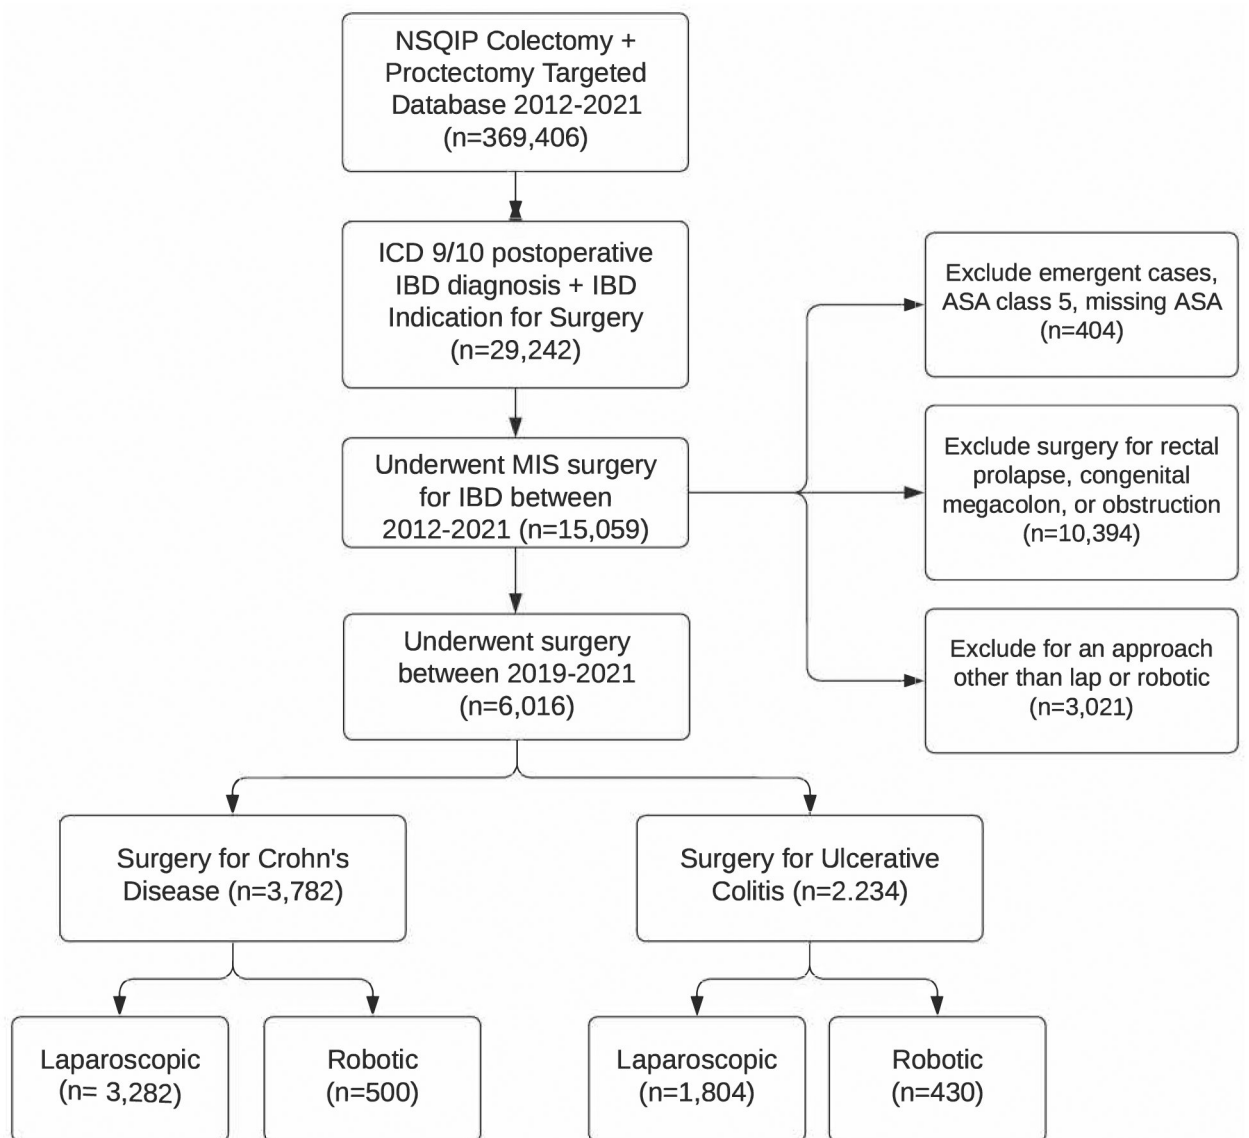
NSQIP Colectomy + Proctectomy Targeted Database 2012-2021 (n=369,406)

ICD 9/10 postoperative IBD diagnosis + IBD Indication for Surgery (n=29,242)

Underwent MIS surgery for IBD between 2012-2021 (n=15,059)

Exclude emergent cases, ASA class 5, missing ASA (n=404)

Exclude surgery for rectal prolapse, congenital megacolon, or obstruction (n=10,394)

Exclude for an approach other than lap or robotic (n=3,021)

Underwent surgery between 2019-2021 (n=6,016)

Surgery for Crohn's Disease (n=3,782)

Surgery for Ulcerative Colitis (n=2.234)

Laparoscopic (n= 3,282)

Robotic (n=500)

Laparoscopic (n=1,804)

Robotic (n=430)